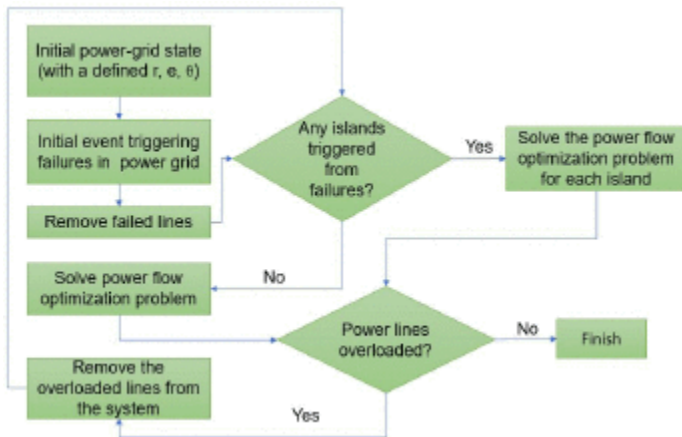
Initial power-grid state (with a defined r, e, θ)

Initial event triggering failures in power grid

Remove failed lines

Any islands triggered from failures?

Yes

Solve the power flow optimization problem for each island

No

Solve power flow optimization problem

Power lines overloaded?

No

Finish

Remove the overloaded lines from the system

Yes